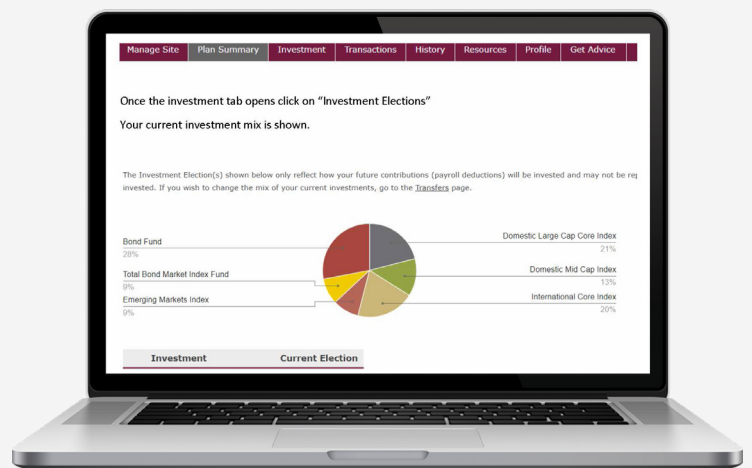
Manage Site | Plan Summary | Investment | Transactions | History | Resources | Profile | Get Advice

Once the investment tab opens click on "Investment Elections"

Your current investment mix is shown.

The Investment Election(s) shown below only reflect how your future contributions (payroll deductions) will be invested and may not be re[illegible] invested. If you wish to change the mix of your current investments, go to the Transfers page.

Bond Fund
28%

Total Bond Market Index Fund
9%

Emerging Markets Index
9%

Domestic Large Cap Core Index
21%

Domestic Mid Cap Index
13%

International Core Index
20%

| Investment | Current Election |
|---|---|